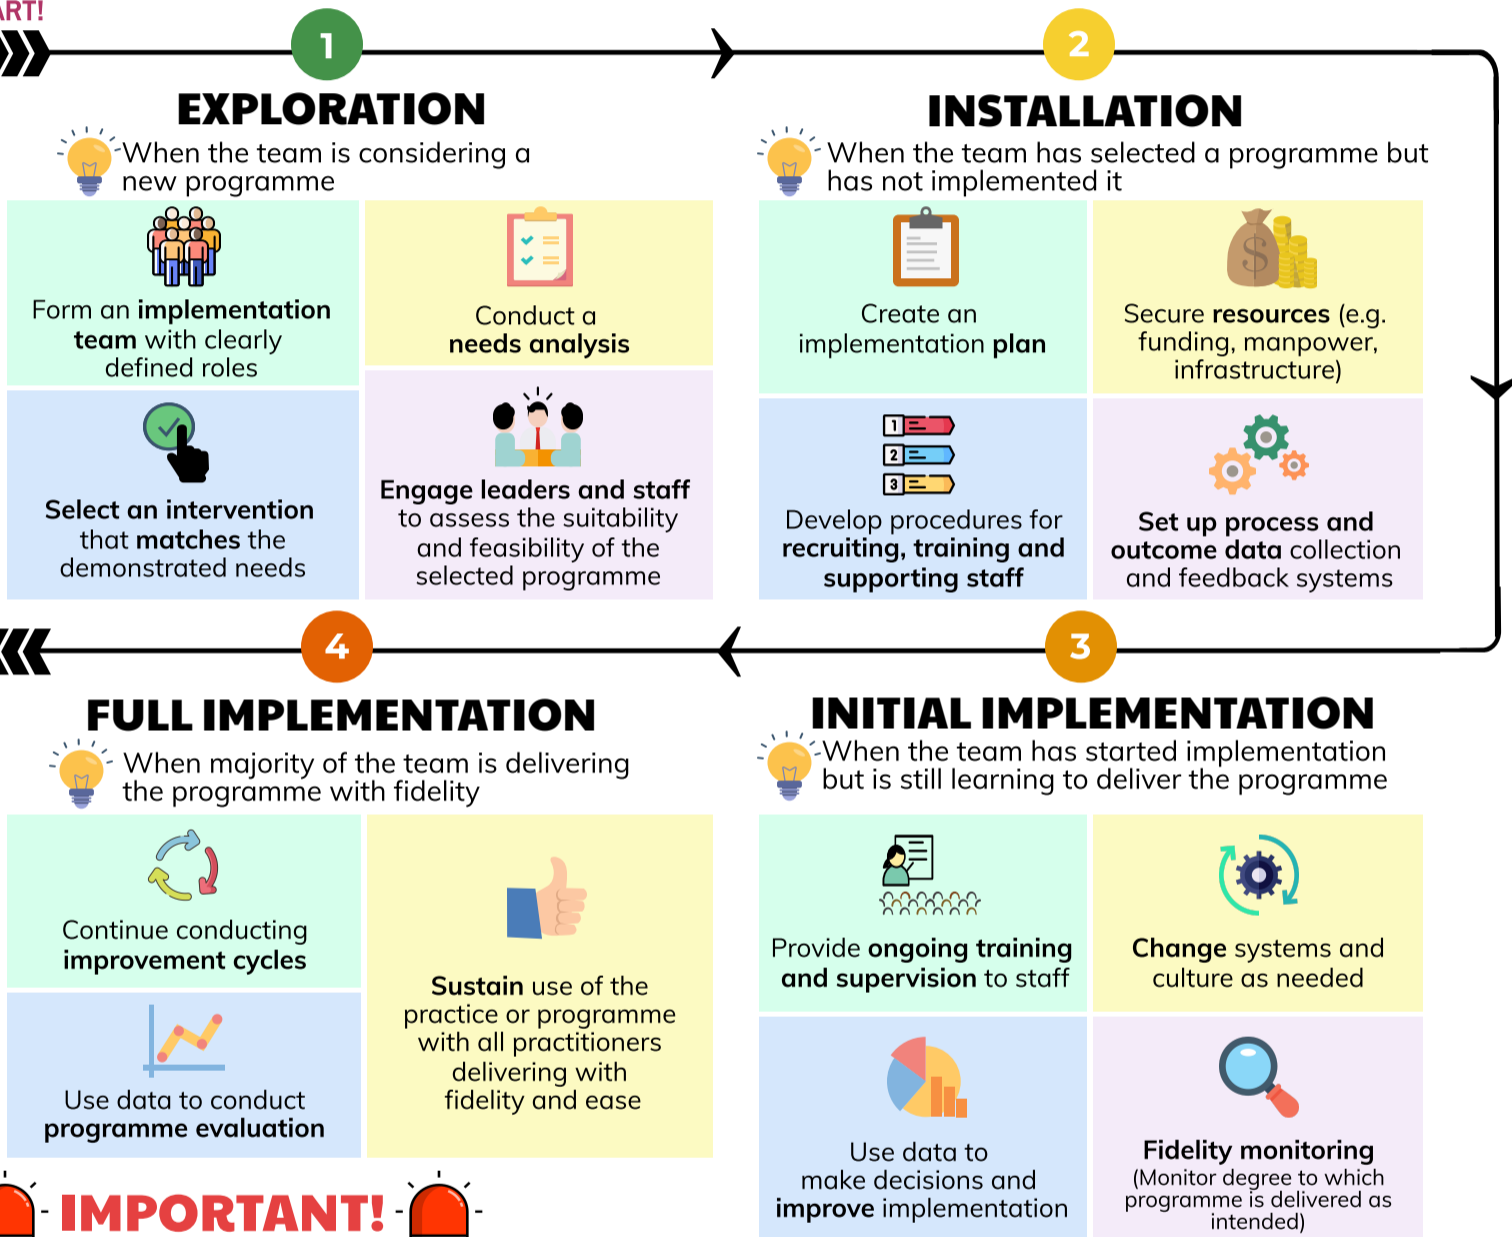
RT!

1

EXPLORATION

When the team is considering a new programme

Form an implementation team with clearly defined roles

Conduct a needs analysis

Select an intervention that matches the demonstrated needs

Engage leaders and staff to assess the suitability and feasibility of the selected programme

2

INSTALLATION

When the team has selected a programme but has not implemented it

Create an implementation plan

Secure resources (e.g. funding, manpower, infrastructure)

1
2
3

Develop procedures for recruiting, training and supporting staff

Set up process and outcome data collection and feedback systems

4

FULL IMPLEMENTATION

When majority of the team is delivering the programme with fidelity

Continue conducting improvement cycles

Sustain use of the practice or programme with all practitioners delivering with fidelity and ease

Use data to conduct programme evaluation

3

INITIAL IMPLEMENTATION

When the team has started implementation but is still learning to deliver the programme

Provide ongoing training and supervision to staff

Change systems and culture as needed

Use data to make decisions and improve implementation

Fidelity monitoring (Monitor degree to which programme is delivered as intended)

IMPORTANT!